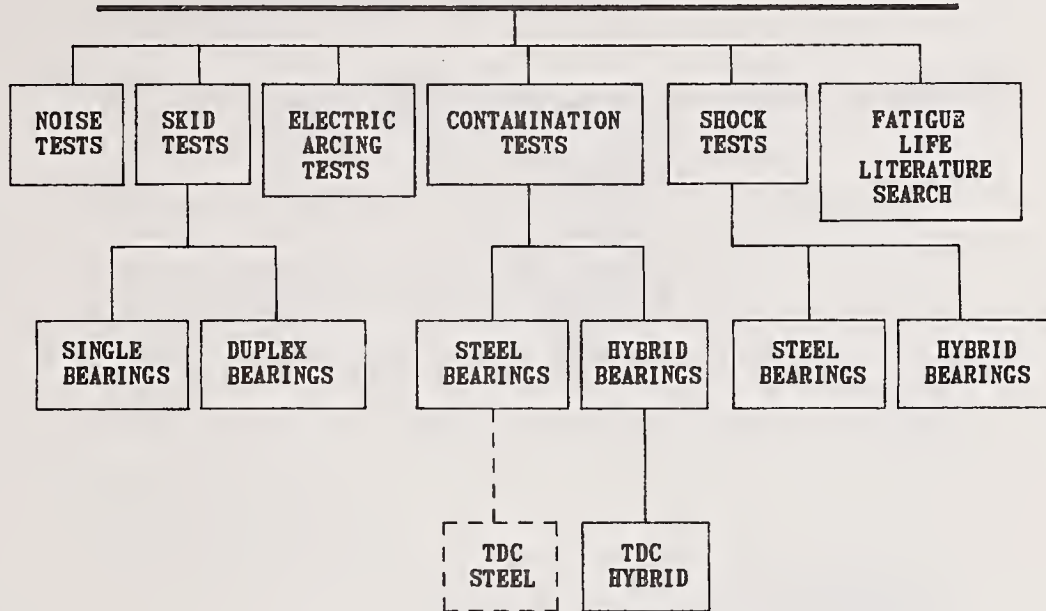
NOISE TESTS

SKID TESTS

ELECTRIC ARCING TESTS

CONTAMINATION TESTS

SHOCK TESTS

FATIGUE LIFE LITERATURE SEARCH

SINGLE BEARINGS

DUPLEX BEARINGS

STEEL BEARINGS

HYBRID BEARINGS

STEEL BEARINGS

HYBRID BEARINGS

TDC STEEL

TDC HYBRID